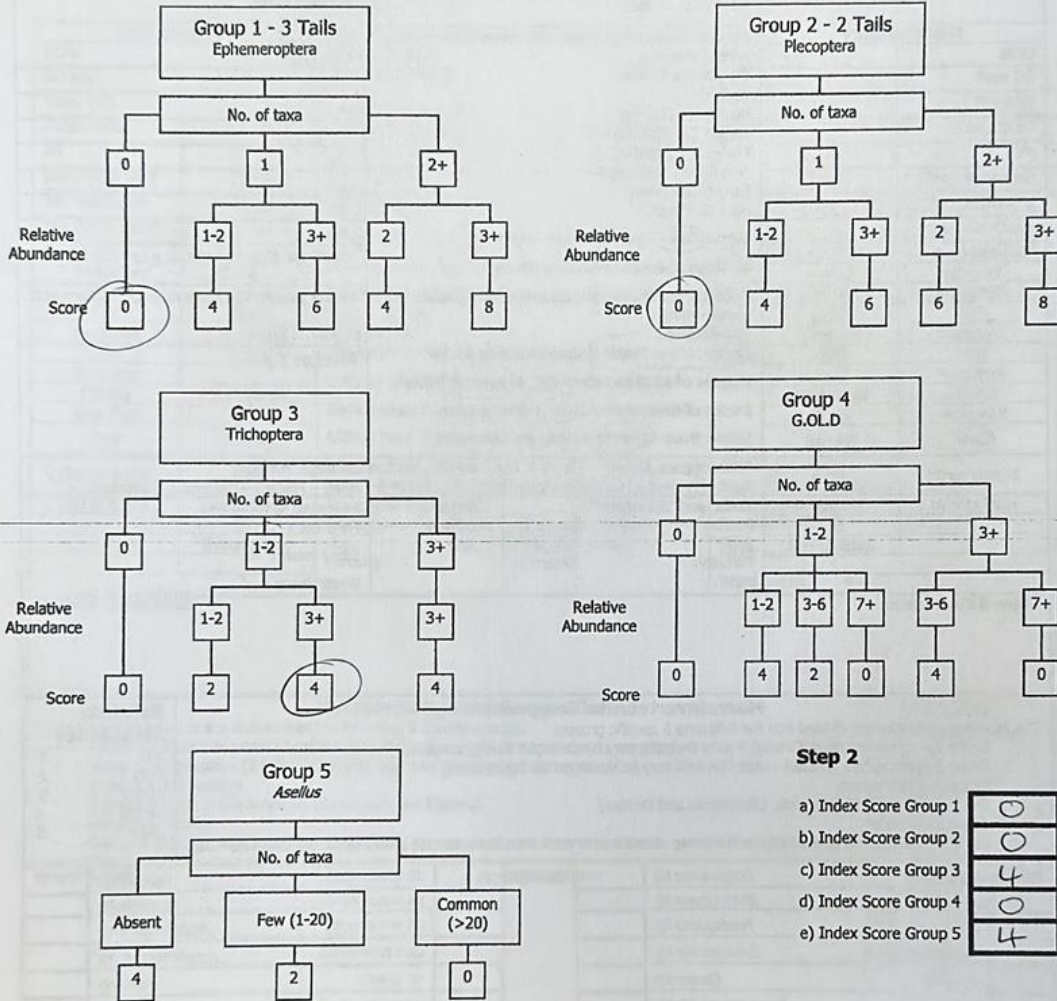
Group 1 - 3 Tails
Ephemeroptera

No. of taxa

0

1

2+

Relative Abundance

1-2

3+

2

3+

Score

0

4

6

4

8

Group 2 - 2 Tails
Plecoptera

No. of taxa

0

1

2+

Relative Abundance

1-2

3+

2

3+

Score

0

4

6

6

8

Group 3
Trichoptera

No. of taxa

0

1-2

3+

Relative Abundance

1-2

3+

3+

Score

0

2

4

4

Group 4
G.OL.D

No. of taxa

0

1-2

3+

Relative Abundance

1-2

3-6

7+

3-6

7+

Score

0

4

2

0

4

0

Group 5
*Asellus*

No. of taxa

Absent

Few (1-20)

Common (>20)

4

2

0

Step 2

a) Index Score Group 1 0
b) Index Score Group 2 0
c) Index Score Group 3 4
d) Index Score Group 4 0
e) Index Score Group 5 4